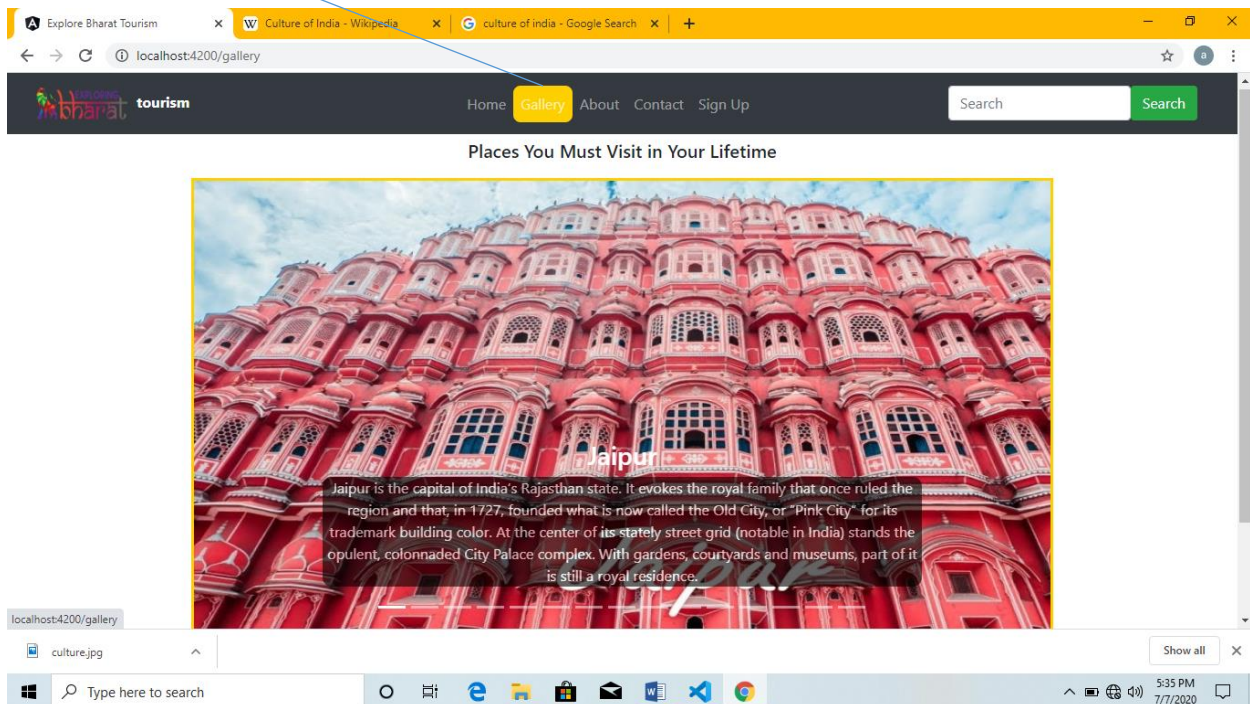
Explore Bharat Tourism ×
Culture of India - Wikipedia ×
culture of india - Google Search ×
+

localhost:4200/gallery

EXPLORING bharat tourism
Home Gallery About Contact Sign Up
Search
Search

Places You Must Visit in Your Lifetime

Jaipur

Jaipur is the capital of India's Rajasthan state. It evokes the royal family that once ruled the region and that, in 1727, founded what is now called the Old City, or "Pink City" for its trademark building color. At the center of its stately street grid (notable in India) stands the opulent, colonnaded City Palace complex. With gardens, courtyards and museums, part of it is still a royal residence.

localhost:4200/gallery

culture.jpg
Show all

Type here to search
5:35 PM
7/7/2020